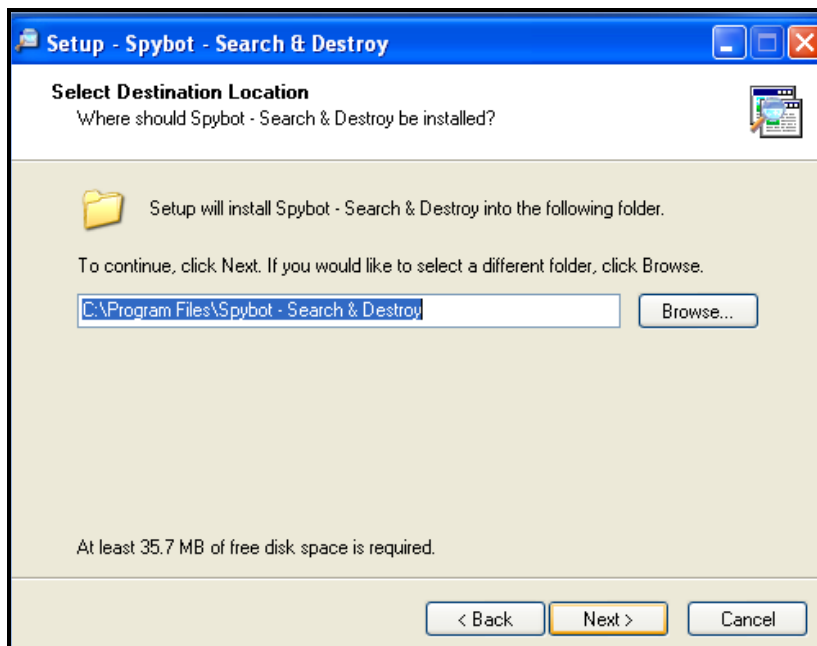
Setup - Spybot - Search & Destroy

Select Destination Location
Where should Spybot - Search & Destroy be installed?

Setup will install Spybot - Search & Destroy into the following folder.

To continue, click Next. If you would like to select a different folder, click Browse.

C:\Program Files\Spybot - Search & Destroy

Browse...

At least 35.7 MB of free disk space is required.

< Back
Next >
Cancel